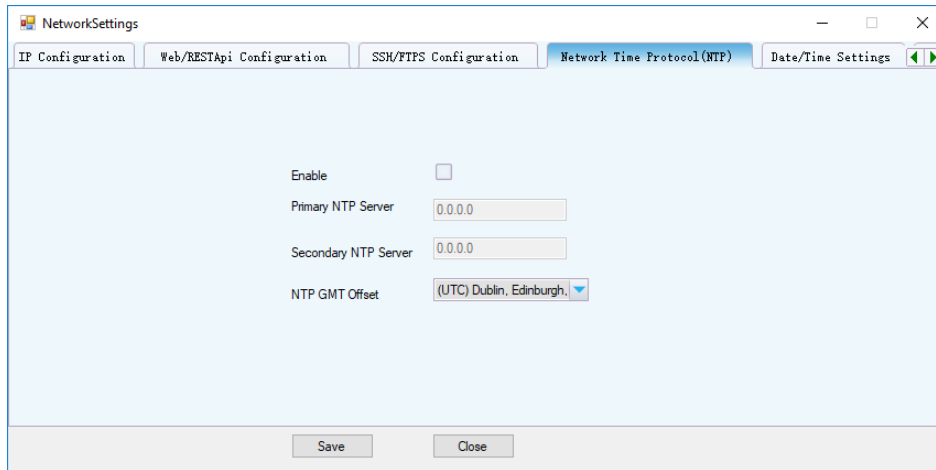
NetworkSettings

IP Configuration
Web/RESTApi Configuration
SSH/FTPS Configuration
Network Time Protocol(NTP)
Date/Time Settings

Enable

Primary NTP Server 0.0.0.0

Secondary NTP Server 0.0.0.0

NTP GMT Offset (UTC) Dublin, Edinburgh,

Save
Close